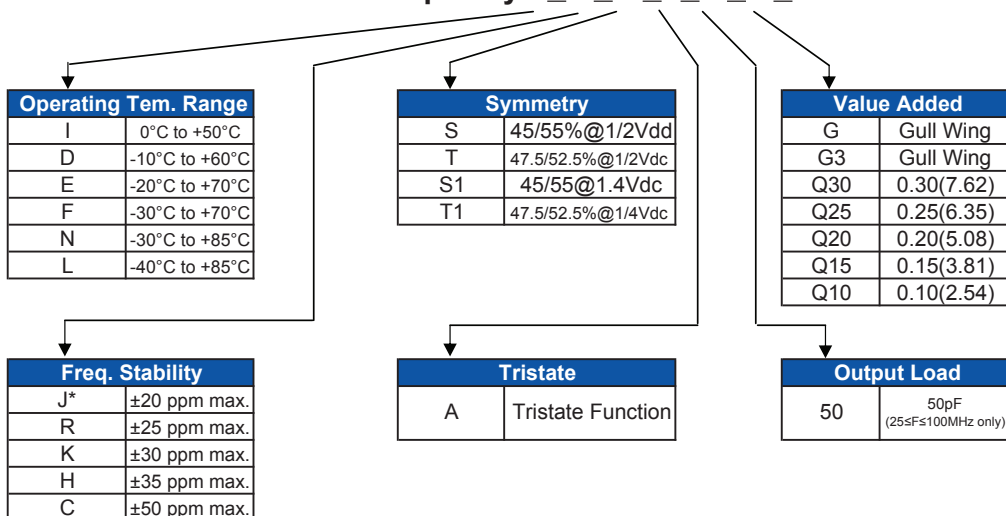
| Operating Tem. Range | |
|---|---|
| I | 0°C to +50°C |
| D | -10°C to +60°C |
| E | -20°C to +70°C |
| F | -30°C to +70°C |
| N | -30°C to +85°C |
| L | -40°C to +85°C |

| Symmetry | |
|---|---|
| S | 45/55%@1/2Vdd |
| T | 47.5/52.5%@1/2Vdc |
| S1 | 45/55@1.4Vdc |
| T1 | 47.5/52.5%@1/4Vdc |

| Value Added | |
|---|---|
| G | Gull Wing |
| G3 | Gull Wing |
| Q30 | 0.30(7.62) |
| Q25 | 0.25(6.35) |
| Q20 | 0.20(5.08) |
| Q15 | 0.15(3.81) |
| Q10 | 0.10(2.54) |

| Freq. Stability | |
|---|---|
| J* | ±20 ppm max. |
| R | ±25 ppm max. |
| K | ±30 ppm max. |
| H | ±35 ppm max. |
| C | ±50 ppm max. |

| Tristate | |
|---|---|
| A | Tristate Function |

| Output Load | |
|---|---|
| 50 | 50pF (25≤F≤100MHz only) |